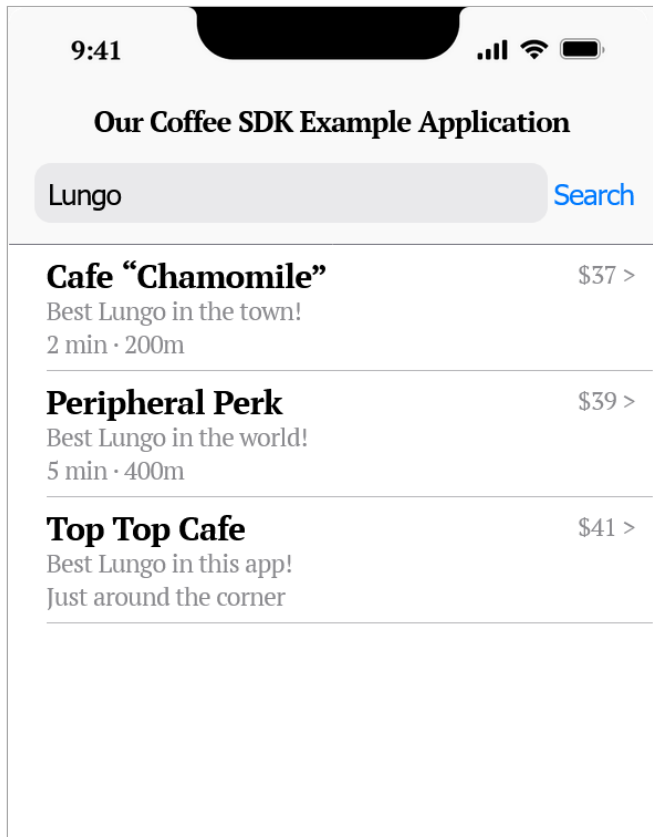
9:41

Our Coffee SDK Example Application

Lungo

Search

Cafe “Chamomile”
$37 >
Best Lungo in the town!
2 min · 200m

Peripheral Perk
$39 >
Best Lungo in the world!
5 min · 400m

Top Top Cafe
$41 >
Best Lungo in this app!
Just around the corner